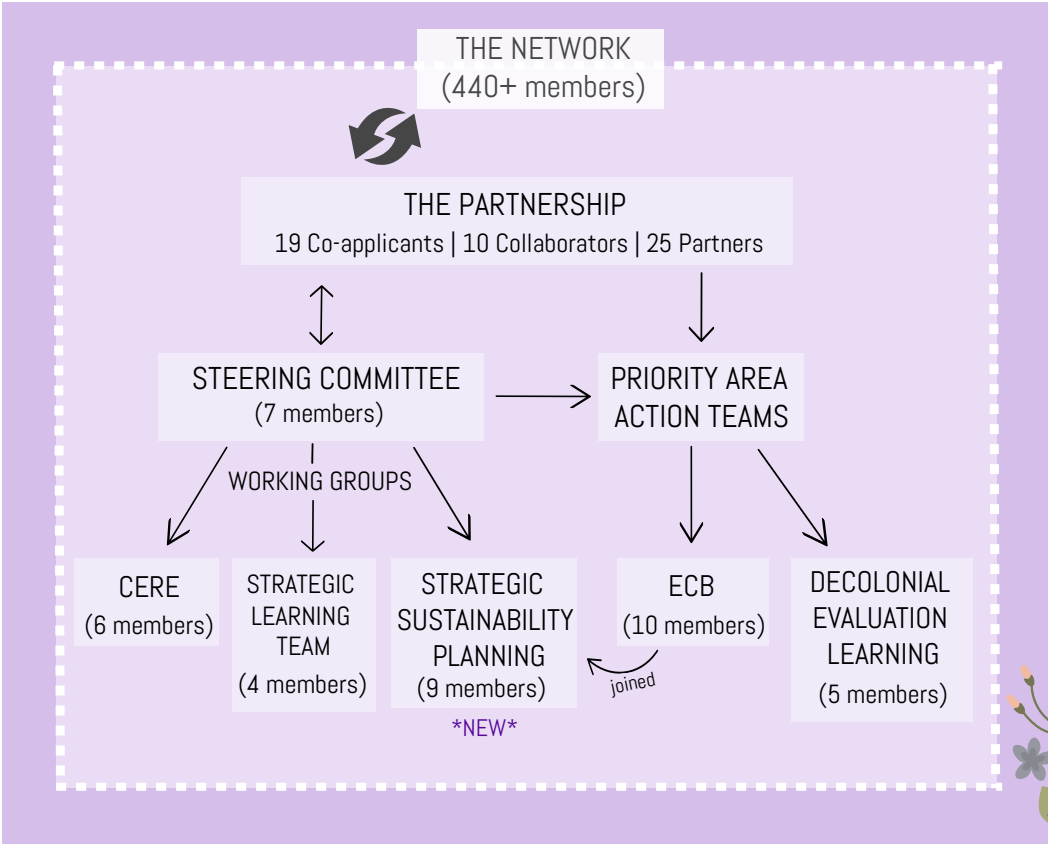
THE NETWORK
(440+ members)

THE PARTNERSHIP
19 Co-applicants | 10 Collaborators | 25 Partners

STEERING COMMITTEE
(7 members)

PRIORITY AREA ACTION TEAMS

WORKING GROUPS

CERE
(6 members)

STRATEGIC LEARNING TEAM
(4 members)

STRATEGIC SUSTAINABILITY PLANNING
(9 members)
*NEW*

ECB
(10 members)

joined

DECOLONIAL EVALUATION LEARNING
(5 members)